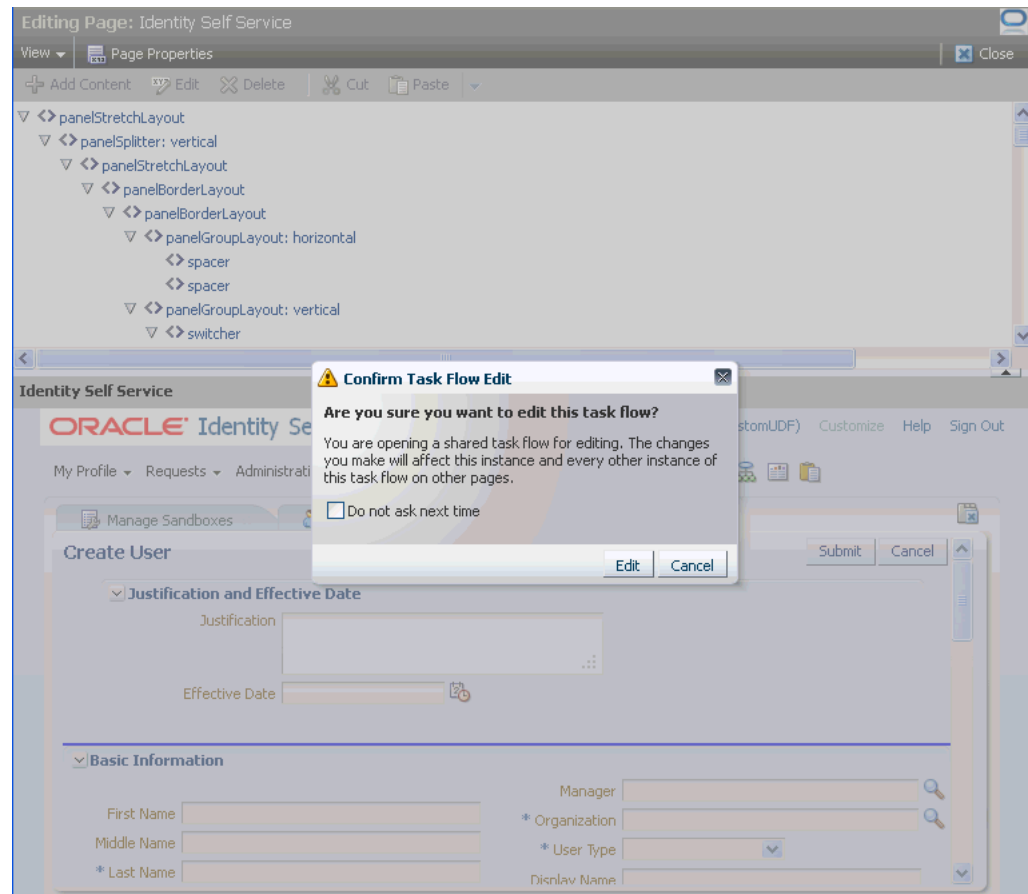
Editing Page: Identity Self Service

View ▾ Page Properties Close

Add Content Edit Delete Cut Paste

panelStretchLayout
panelSplitter: vertical
panelStretchLayout
panelBorderLayout
panelBorderLayout
panelGroupLayout: horizontal
spacer
spacer
panelGroupLayout: vertical
switcher

Identity Self Service

ORACLE Identity Se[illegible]

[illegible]stomUDF) Customize Help Sign Out

My Profile ▾ Requests ▾ Administrati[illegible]

Manage Sandboxes

Create User

Submit Cancel

Justification and Effective Date

Justification

Effective Date

Basic Information

First Name

Middle Name

* Last Name

Manager

* Organization

* User Type

Display Name

Confirm Task Flow Edit

Are you sure you want to edit this task flow?

You are opening a shared task flow for editing. The changes you make will affect this instance and every other instance of this task flow on other pages.

Do not ask next time

Edit Cancel